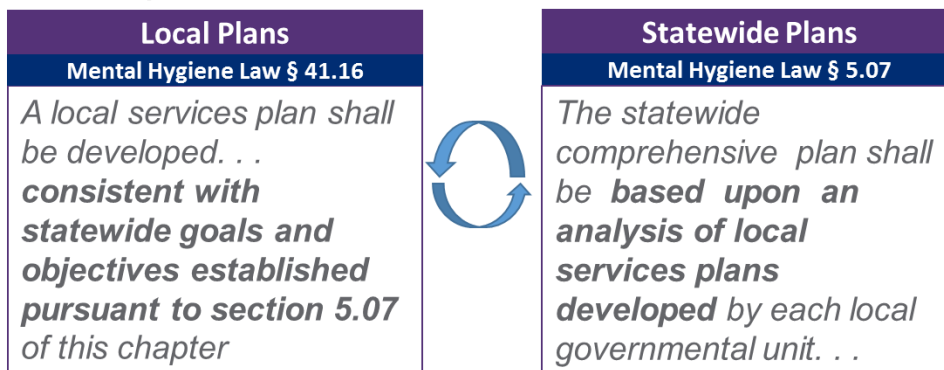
Local Plans

Mental Hygiene Law § 41.16

A local services plan shall be developed. . . **consistent with statewide goals and objectives established pursuant to section 5.07** of this chapter

Statewide Plans

Mental Hygiene Law § 5.07

The statewide comprehensive plan shall be **based upon an analysis of local services plans developed** by each local governmental unit. . .